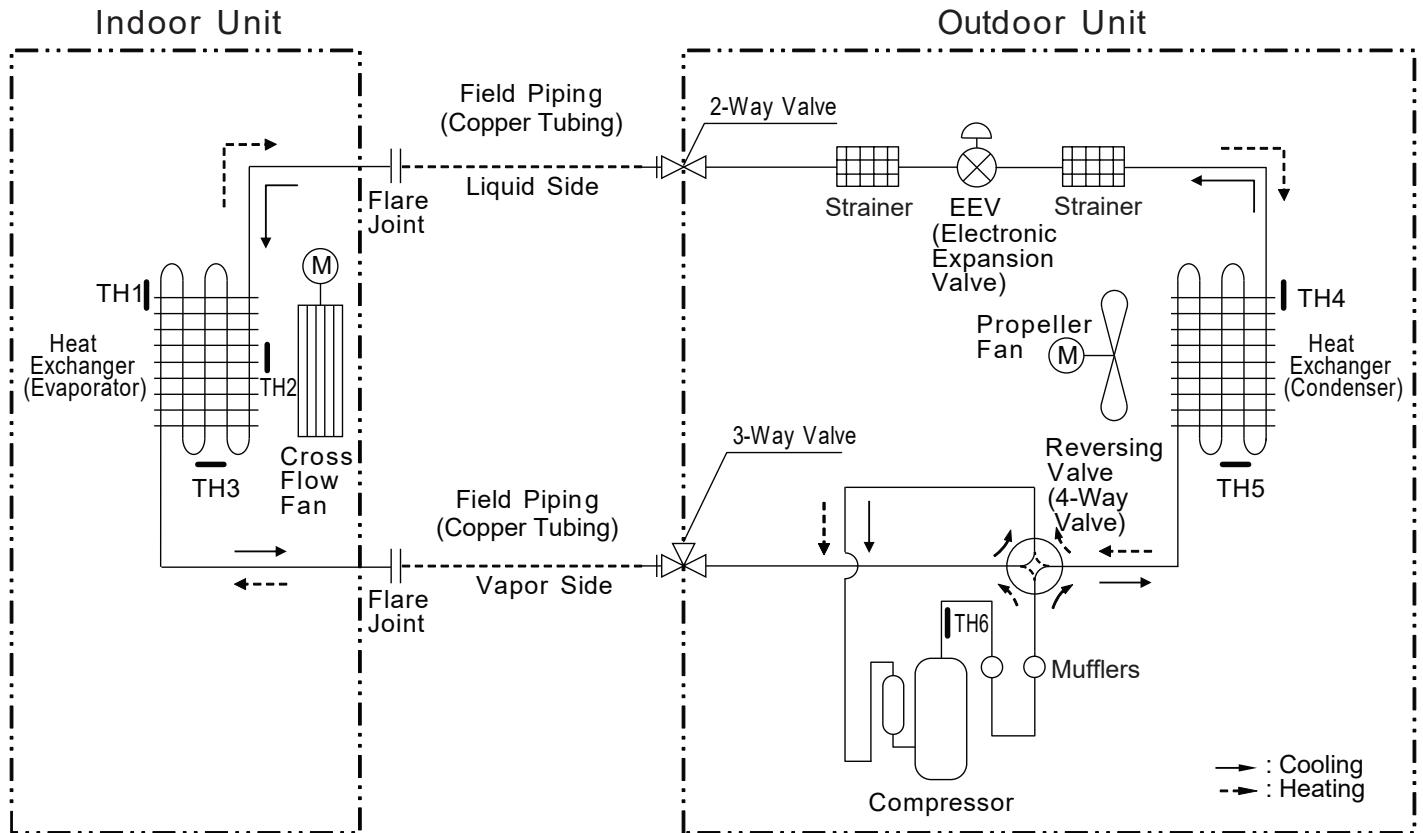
Indoor Unit

Outdoor Unit

Field Piping
(Copper Tubing)

2-Way Valve

Flare
Joint

Liquid Side

Strainer

EEV
(Electronic
Expansion
Valve)

Strainer

M

TH1

Heat
Exchanger
(Evaporator)

TH2

TH3

Cross
Flow
Fan

TH4

Heat
Exchanger
(Condenser)

Propeller
Fan

M

3-Way Valve

Reversing
Valve
(4-Way
Valve)

TH5

Field Piping
(Copper Tubing)

Flare
Joint

Vapor Side

TH6

Mufflers

Compressor

: Cooling
: Heating